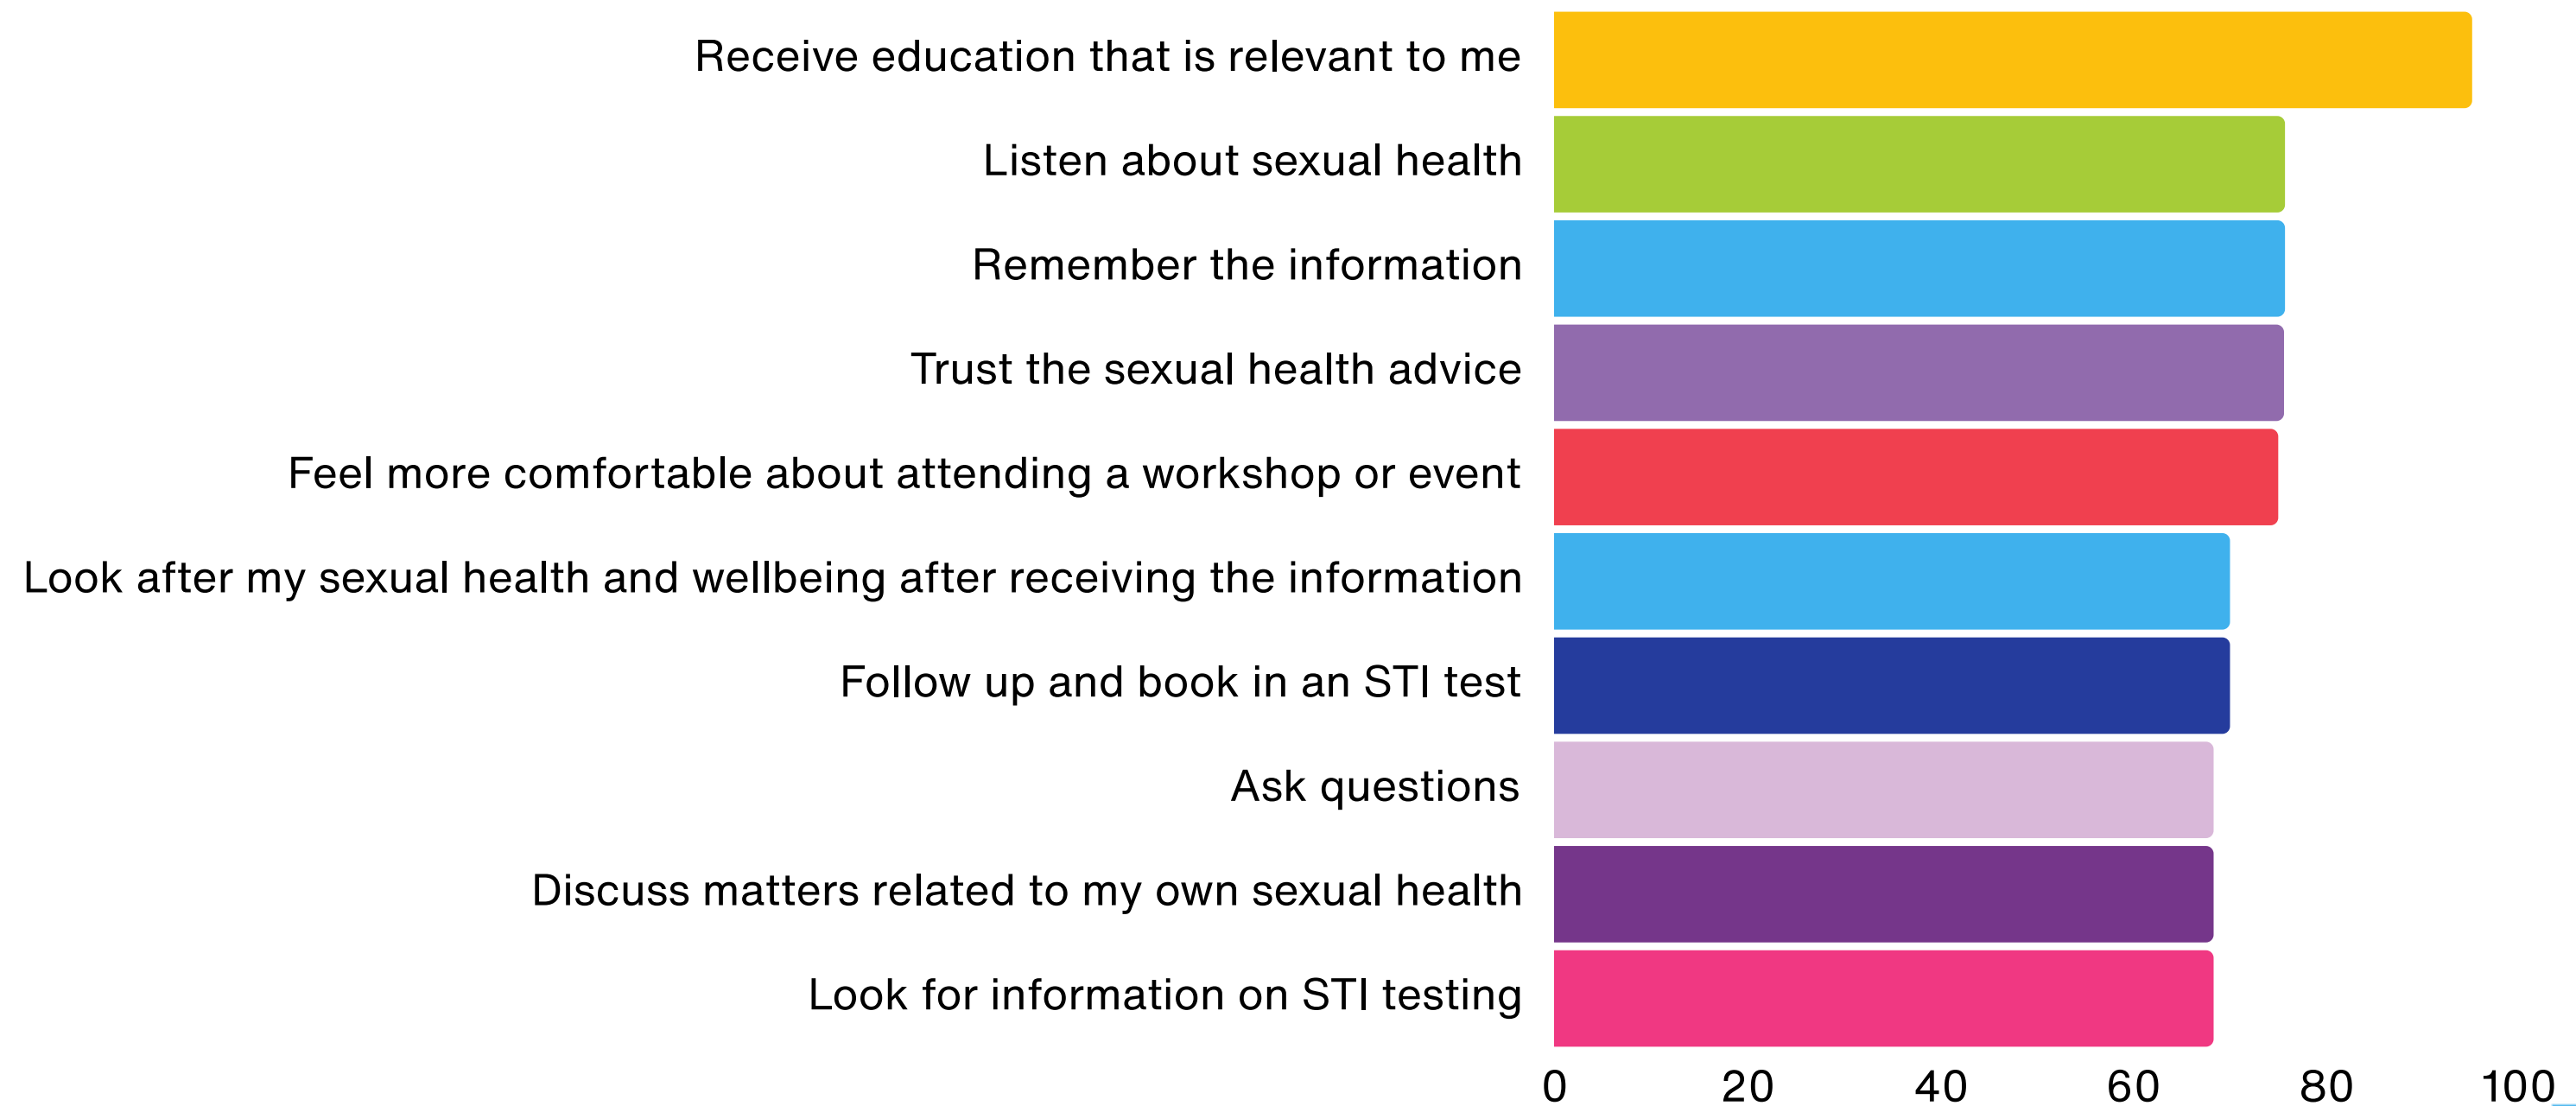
Receive education that is relevant to me
Listen about sexual health
Remember the information
Trust the sexual health advice
Feel more comfortable about attending a workshop or event
Look after my sexual health and wellbeing after receiving the information
Follow up and book in an STI test
Ask questions
Discuss matters related to my own sexual health
Look for information on STI testing

0 20 40 60 80 100